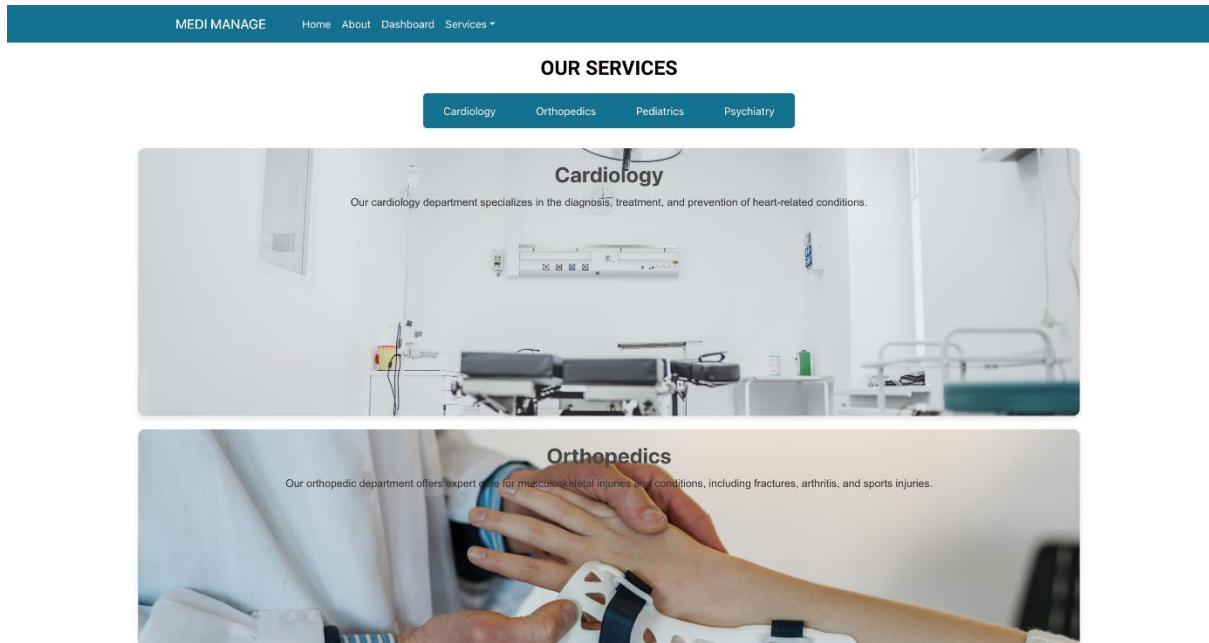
MEDI MANAGE Home About Dashboard Services ▾

OUR SERVICES

Cardiology Orthopedics Pediatrics Psychiatry

Cardiology

Our cardiology department specializes in the diagnosis, treatment, and prevention of heart-related conditions.

Orthopedics

Our orthopedic department offers expert care for musculoskeletal injuries and conditions, including fractures, arthritis, and sports injuries.